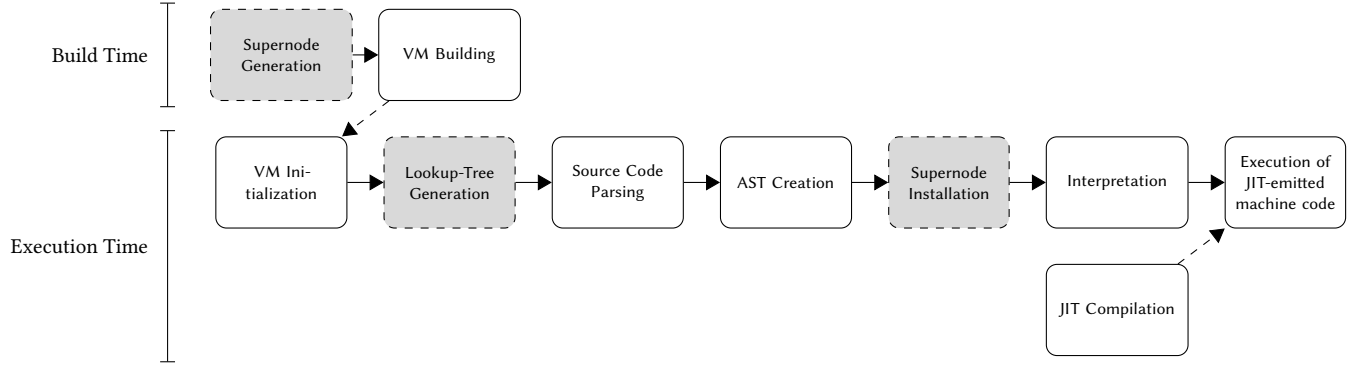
Build Time

Supernode Generation

VM Building

Execution Time

VM Initialization

Lookup-Tree Generation

Source Code Parsing

AST Creation

Supernode Installation

Interpretation

Execution of JIT-emitted machine code

JIT Compilation